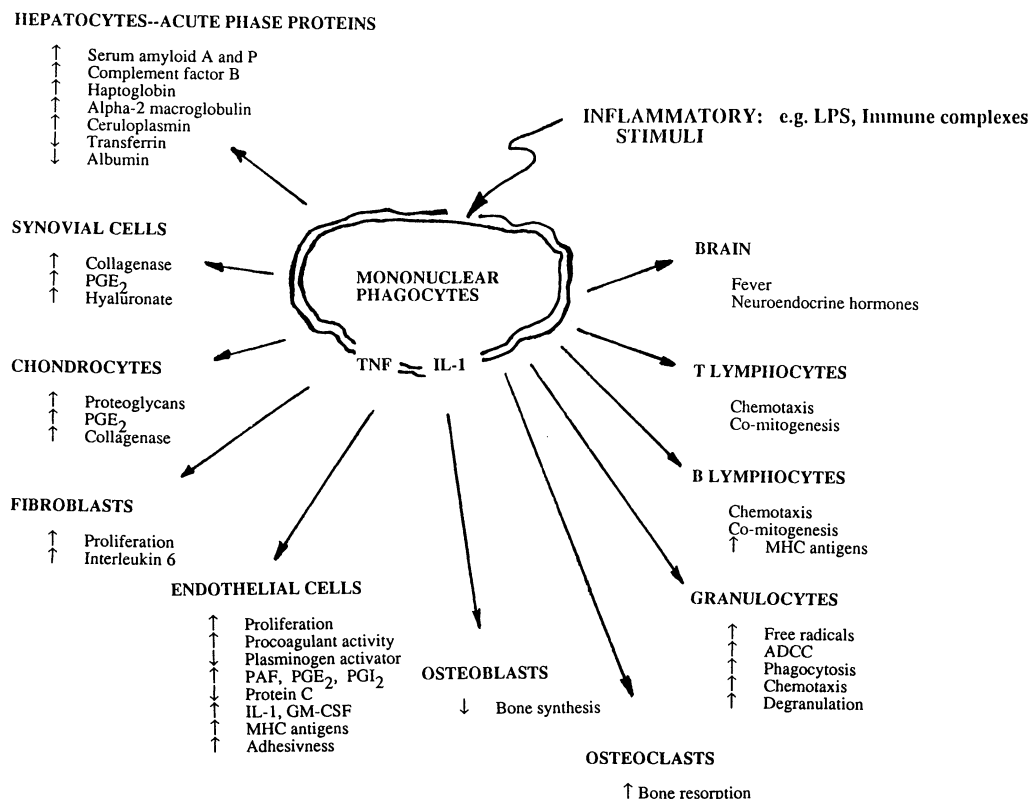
HEPATOCYTES--ACUTE PHASE PROTEINS

↑ Serum amyloid A and P
↑ Complement factor B
↑ Haptoglobin
↑ Alpha-2 macroglobulin
↑ Ceruloplasmin
↓ Transferrin
↓ Albumin

INFLAMMATORY: e.g. LPS, Immune complexes
STIMULI

SYNOVIAL CELLS

↑ Collagenase
↑ $PGE_2$
↑ Hyaluronate

MONONUCLEAR PHAGOCYTES

TNF IL-1

BRAIN

Fever
Neuroendocrine hormones

CHONDROCYTES

↑ Proteoglycans
↑ $PGE_2$
↑ Collagenase

T LYMPHOCYTES

Chemotaxis
Co-mitogenesis

B LYMPHOCYTES

Chemotaxis
Co-mitogenesis
↑ MHC antigens

FIBROBLASTS

↑ Proliferation
↑ Interleukin 6

ENDOTHELIAL CELLS

↑ Proliferation
↑ Procoagulant activity
↓ Plasminogen activator
↑ PAF, $PGE_2$, $PGI_2$
↓ Protein C
↑ IL-1, GM-CSF
↑ MHC antigens
↑ Adhesivness

OSTEOBLASTS

↓ Bone synthesis

GRANULOCYTES

↑ Free radicals
↑ ADCC
↑ Phagocytosis
↑ Chemotaxis
↑ Degranulation

OSTEOCLASTS

↑ Bone resorption